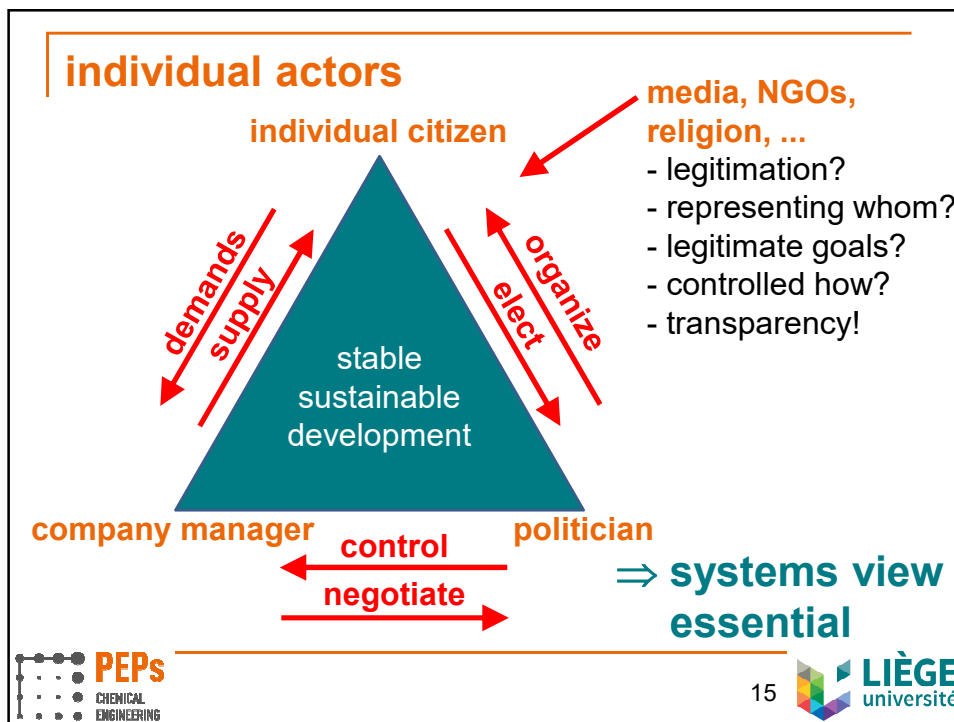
individual actors

individual citizen

media, NGOs, religion, ...
- legitimation?
- representing whom?
- legitimate goals?
- controlled how?
- transparency!

demands
supply

organize
elect

stable sustainable development

company manager

politician

control

negotiate

$\Rightarrow$ systems view essential

PEPs
CHEMICAL ENGINEERING

15

LIÈGE université